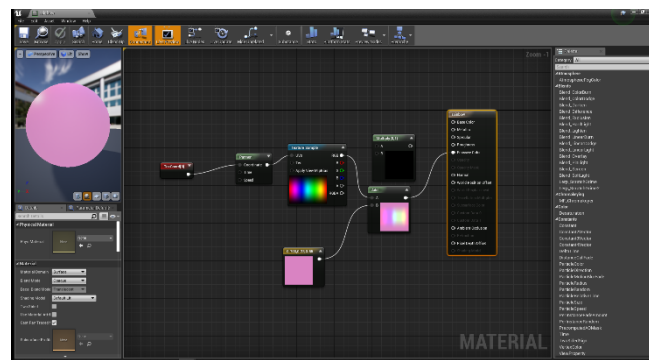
Zoom -1

Base Color
Metallic
Specular
Roughness
Emissive Color
Normal
World Position Offset
Ambient Occlusion
Pixel Depth Offset

Texture Sample
UVs
Tex
Apply View MipBias

Panner
Coordinate
Time
Speed

Palette

Atmosphere
Blends
Blend_ColorBurn
Blend_ColorDodge
Blend_Darken
Blend_Difference
Blend_Exclusion
Blend_HardLight
Blend_Lighten
Blend_LinearBurn
Blend_LinearDodge
Blend_LinearLight
Blend_Overlay
Blend_PinLight
Blend_Screen
Blend_SoftLight
Color
Constants
Constant
Constant2Vector
Constant3Vector
Constant4Vector
DistanceCullFade
ParticleColor
ParticleDirection
ParticleMotionBlurFade
ParticleRadius
ParticleRelativeTime
ParticleSize
ParticleSpeed
PerInstanceFadeAmount
PerInstanceRandom
PrecomputedAOMask
Time
TwoSidedSign
VertexColor
ViewProperty

Physical Material
Material
Blend Mode
Shading Model
Two Sided

MATERIAL